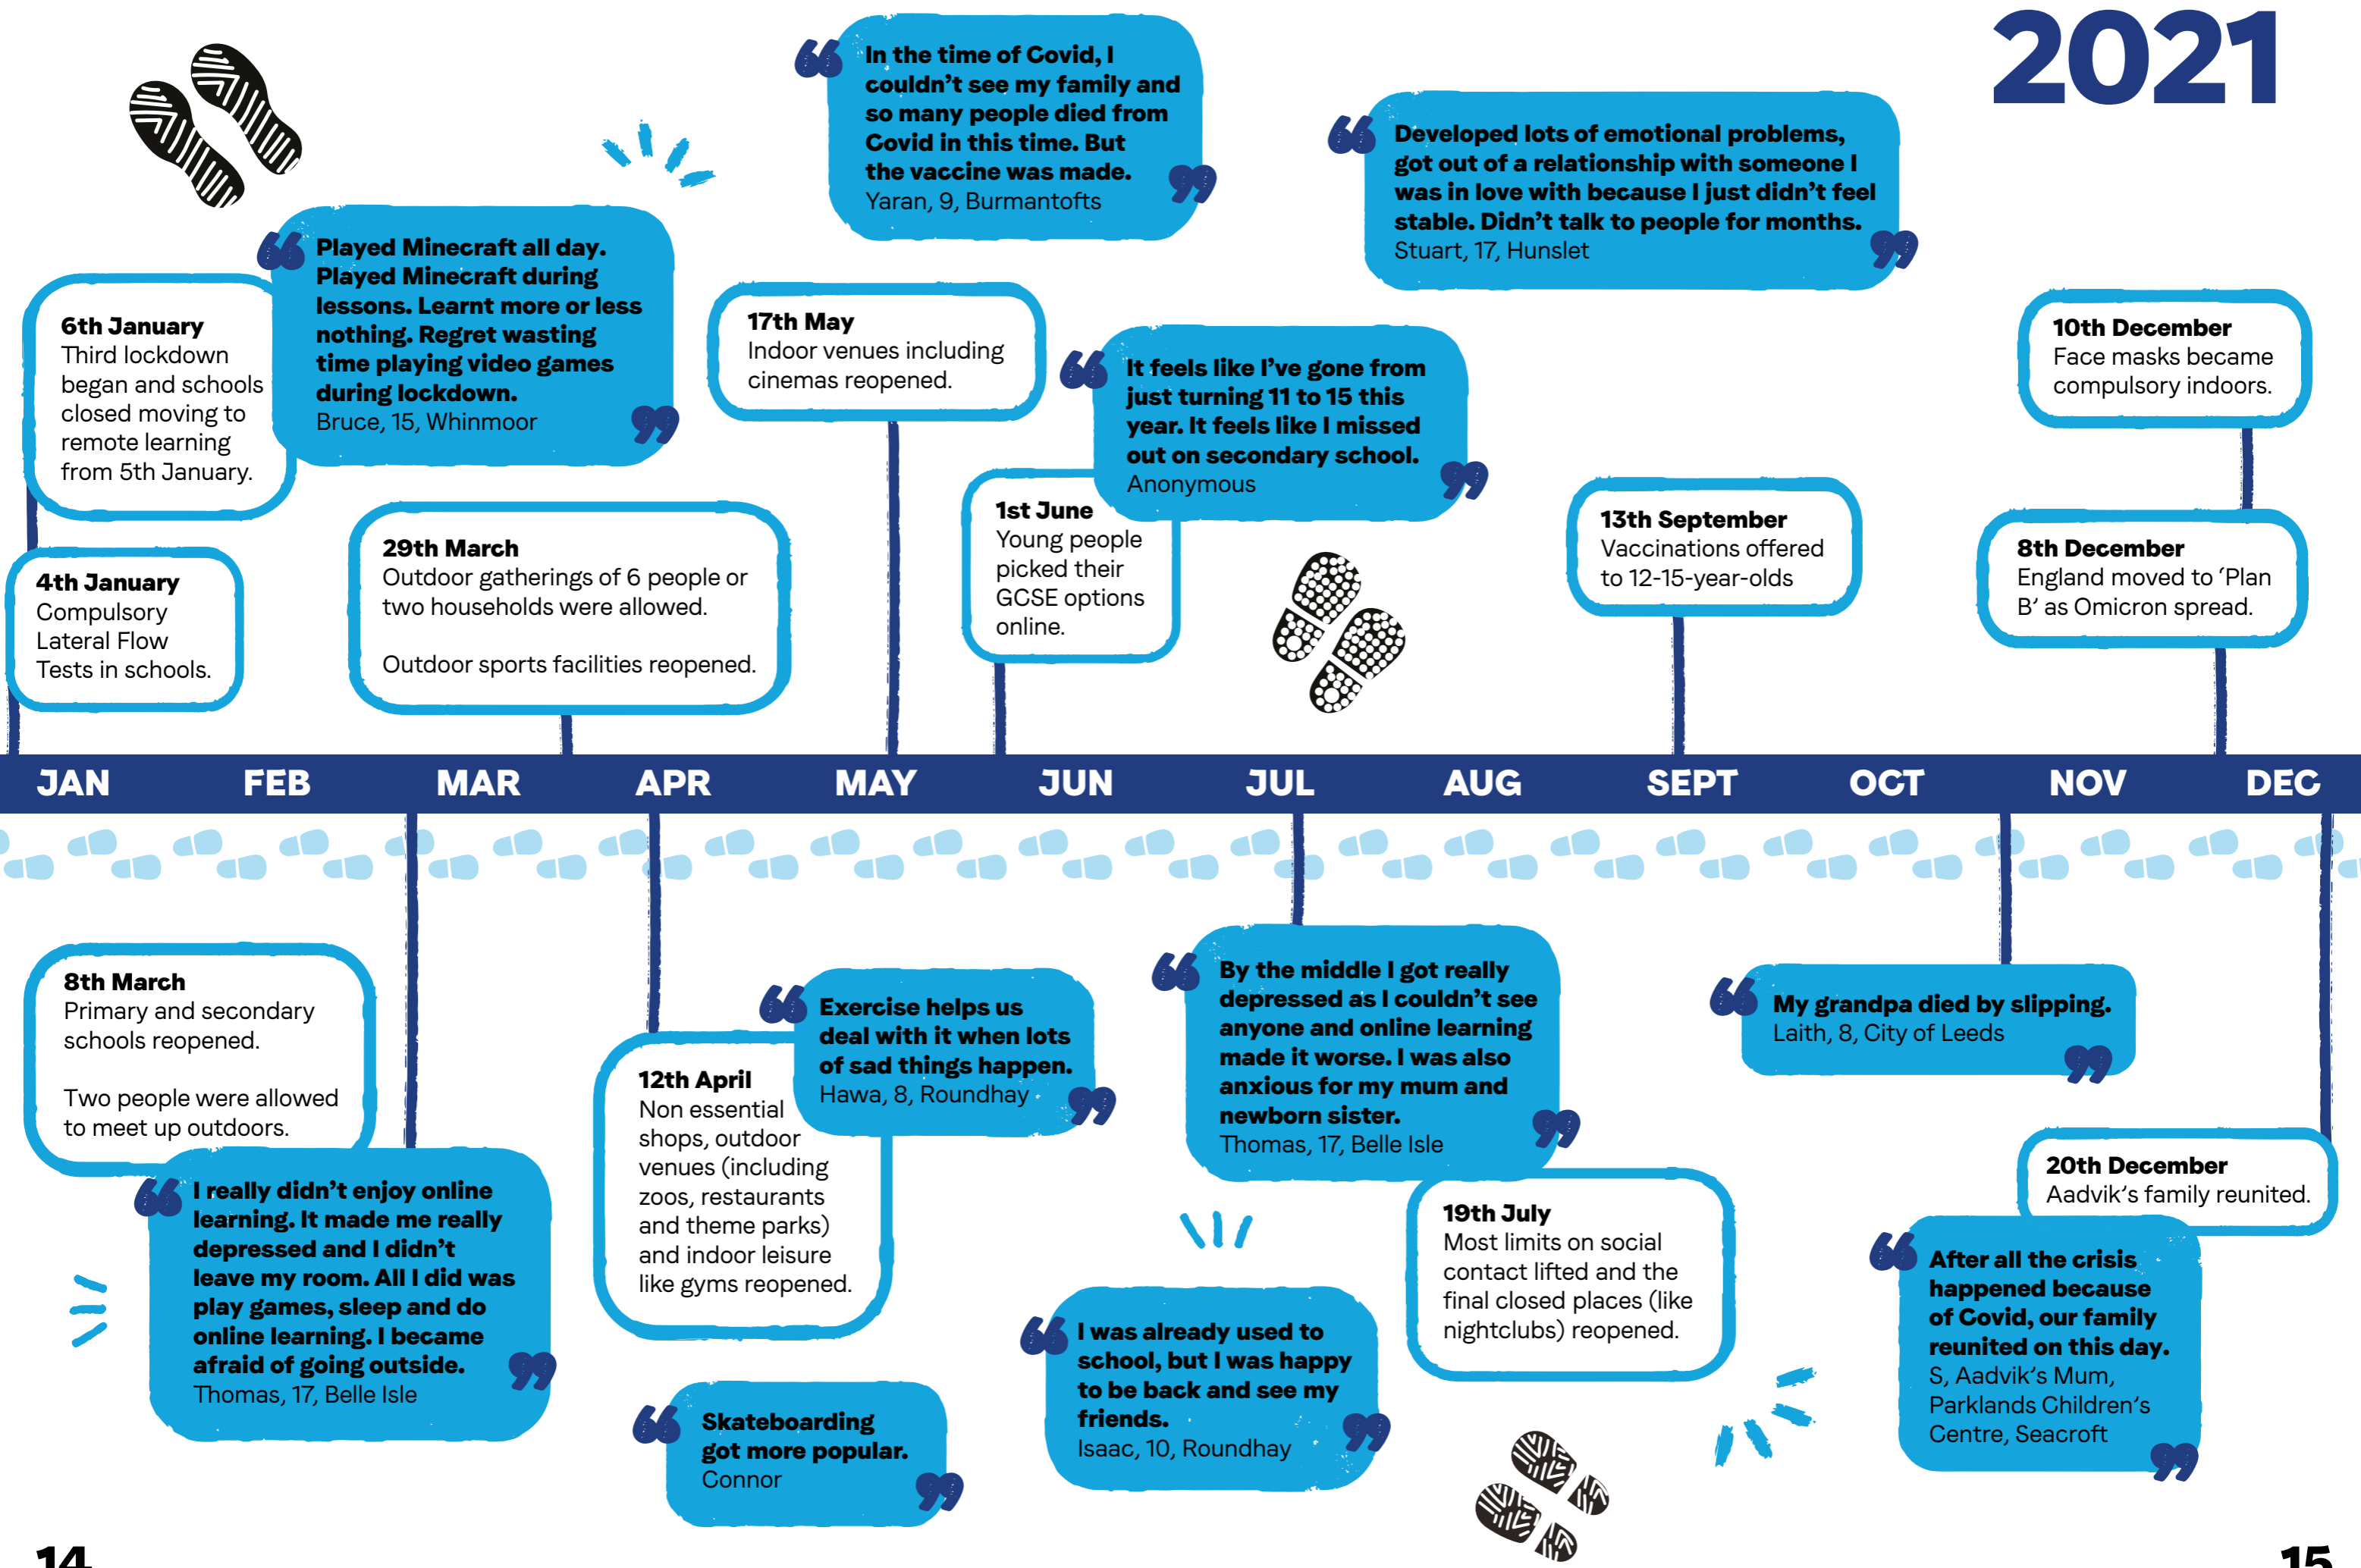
2021

6th January
Third lockdown began and schools closed moving to remote learning from 5th January.

“Played Minecraft all day. Played Minecraft during lessons. Learnt more or less nothing. Regret wasting time playing video games during lockdown.”
Bruce, 15, Whinmoor

“In the time of Covid, I couldn’t see my family and so many people died from Covid in this time. But the vaccine was made.”
Yaran, 9, Burmantofts

“Developed lots of emotional problems, got out of a relationship with someone I was in love with because I just didn’t feel stable. Didn’t talk to people for months.”
Stuart, 17, Hunslet

17th May
Indoor venues including cinemas reopened.

“It feels like I’ve gone from just turning 11 to 15 this year. It feels like I missed out on secondary school.”
Anonymous

10th December
Face masks became compulsory indoors.

4th January
Compulsory Lateral Flow Tests in schools.

29th March
Outdoor gatherings of 6 people or two households were allowed.

Outdoor sports facilities reopened.

1st June
Young people picked their GCSE options online.

13th September
Vaccinations offered to 12-15-year-olds

8th December
England moved to ‘Plan B’ as Omicron spread.

JAN FEB MAR APR MAY JUN JUL AUG SEPT OCT NOV DEC

8th March
Primary and secondary schools reopened.

Two people were allowed to meet up outdoors.

“Exercise helps us deal with it when lots of sad things happen.”
Hawa, 8, Roundhay

“By the middle I got really depressed as I couldn’t see anyone and online learning made it worse. I was also anxious for my mum and newborn sister.”
Thomas, 17, Belle Isle

“My grandpa died by slipping.”
Laith, 8, City of Leeds

12th April
Non essential shops, outdoor venues (including zoos, restaurants and theme parks) and indoor leisure like gyms reopened.

“I really didn’t enjoy online learning. It made me really depressed and I didn’t leave my room. All I did was play games, sleep and do online learning. I became afraid of going outside.”
Thomas, 17, Belle Isle

20th December
Aadvik’s family reunited.

19th July
Most limits on social contact lifted and the final closed places (like nightclubs) reopened.

“After all the crisis happened because of Covid, our family reunited on this day.”
S, Aadvik’s Mum, Parklands Children’s Centre, Seacroft

“I was already used to school, but I was happy to be back and see my friends.”
Isaac, 10, Roundhay

“Skateboarding got more popular.”
Connor

14

15